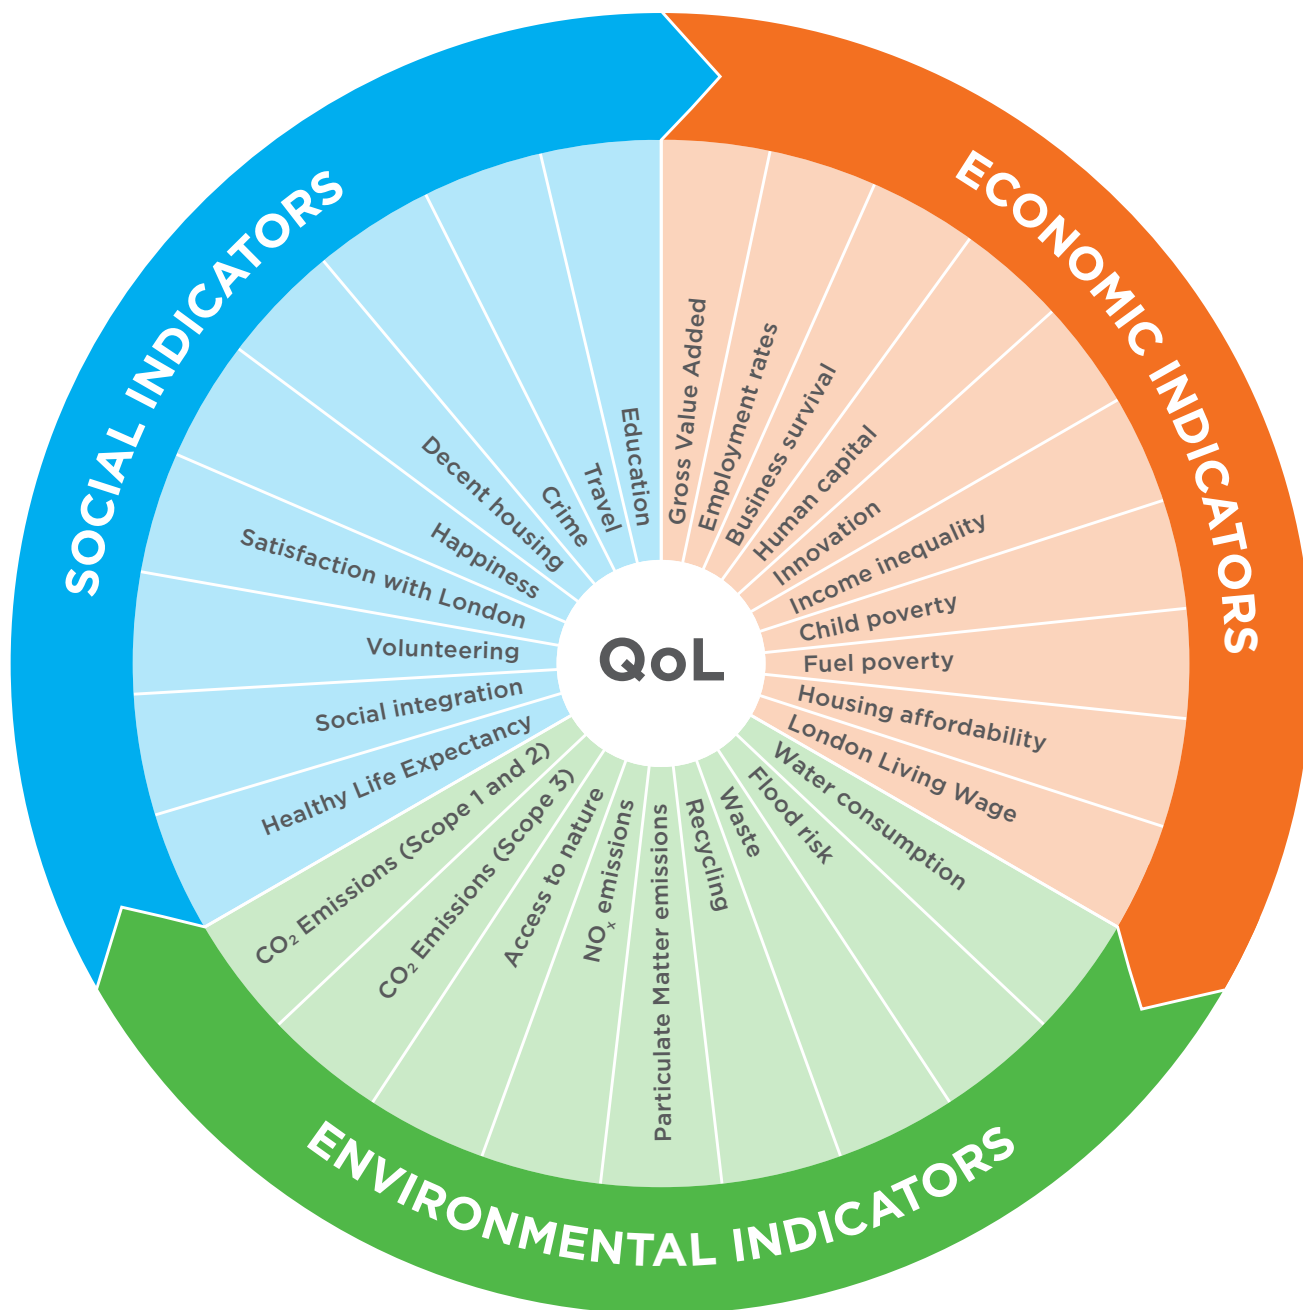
SOCIAL INDICATORS

ECONOMIC INDICATORS

ENVIRONMENTAL INDICATORS

QoL

Education
Travel
Crime
Decent housing
Happiness
Satisfaction with London
Volunteering
Social integration
Healthy Life Expectancy

Gross Value Added
Employment rates
Business survival
Human capital
Innovation
Income inequality
Child poverty
Fuel poverty
Housing affordability
London Living Wage

Water consumption
Flood risk
Waste
Recycling
Particulate Matter emissions
$NO_x$ emissions
Access to nature
$CO_2$ Emissions (Scope 3)
$CO_2$ Emissions (Scope 1 and 2)